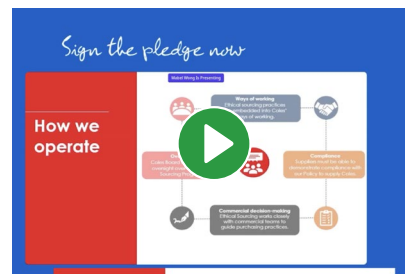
Sign the pledge now

Mabel Wong is Presenting

How we operate

Ways of working
Ethical sourcing practices embedded into Coles' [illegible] of working.

Compliance
Suppliers must be able to demonstrate compliance with Our Policy to Supply Coles.

Commercial decision-making
Ethical Sourcing works closely with commercial teams to guide purchasing practices.

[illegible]
Coles Board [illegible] oversight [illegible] Sourcing Pro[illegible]